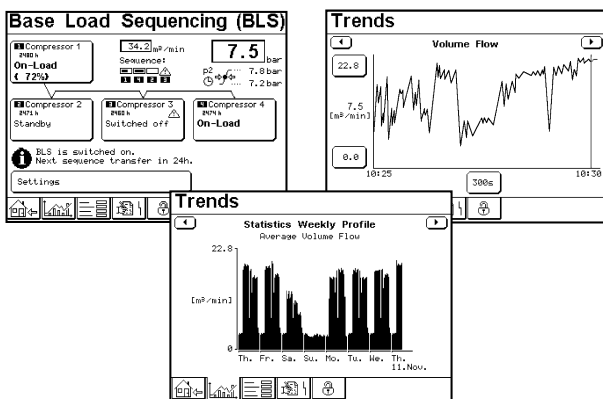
Base Load Sequencing (BLS)

1 Compressor 1
2480 h
On-Load
( 72%)

34.2 m³/min

Sequence:
1 2 3 4

7.5 bar

p2
7.8 bar
7.2 bar

2 Compressor 2
2471 h
Standby

3 Compressor 3
2480 h
Switched off

4 Compressor 4
2474 h
On-Load

BLS is switched on.
Next sequence transfer in 24h.

Settings

Trends

Volume Flow

22.8

7.5
[m³/min]

0.0

10:25

300s

10:30

Trends

Statistics Weekly Profile
Average Volume Flow

22.8

[m³/min]

0

Th. Fr. Sa. Su. Mo. Tu. We. Th.
11.Nov.